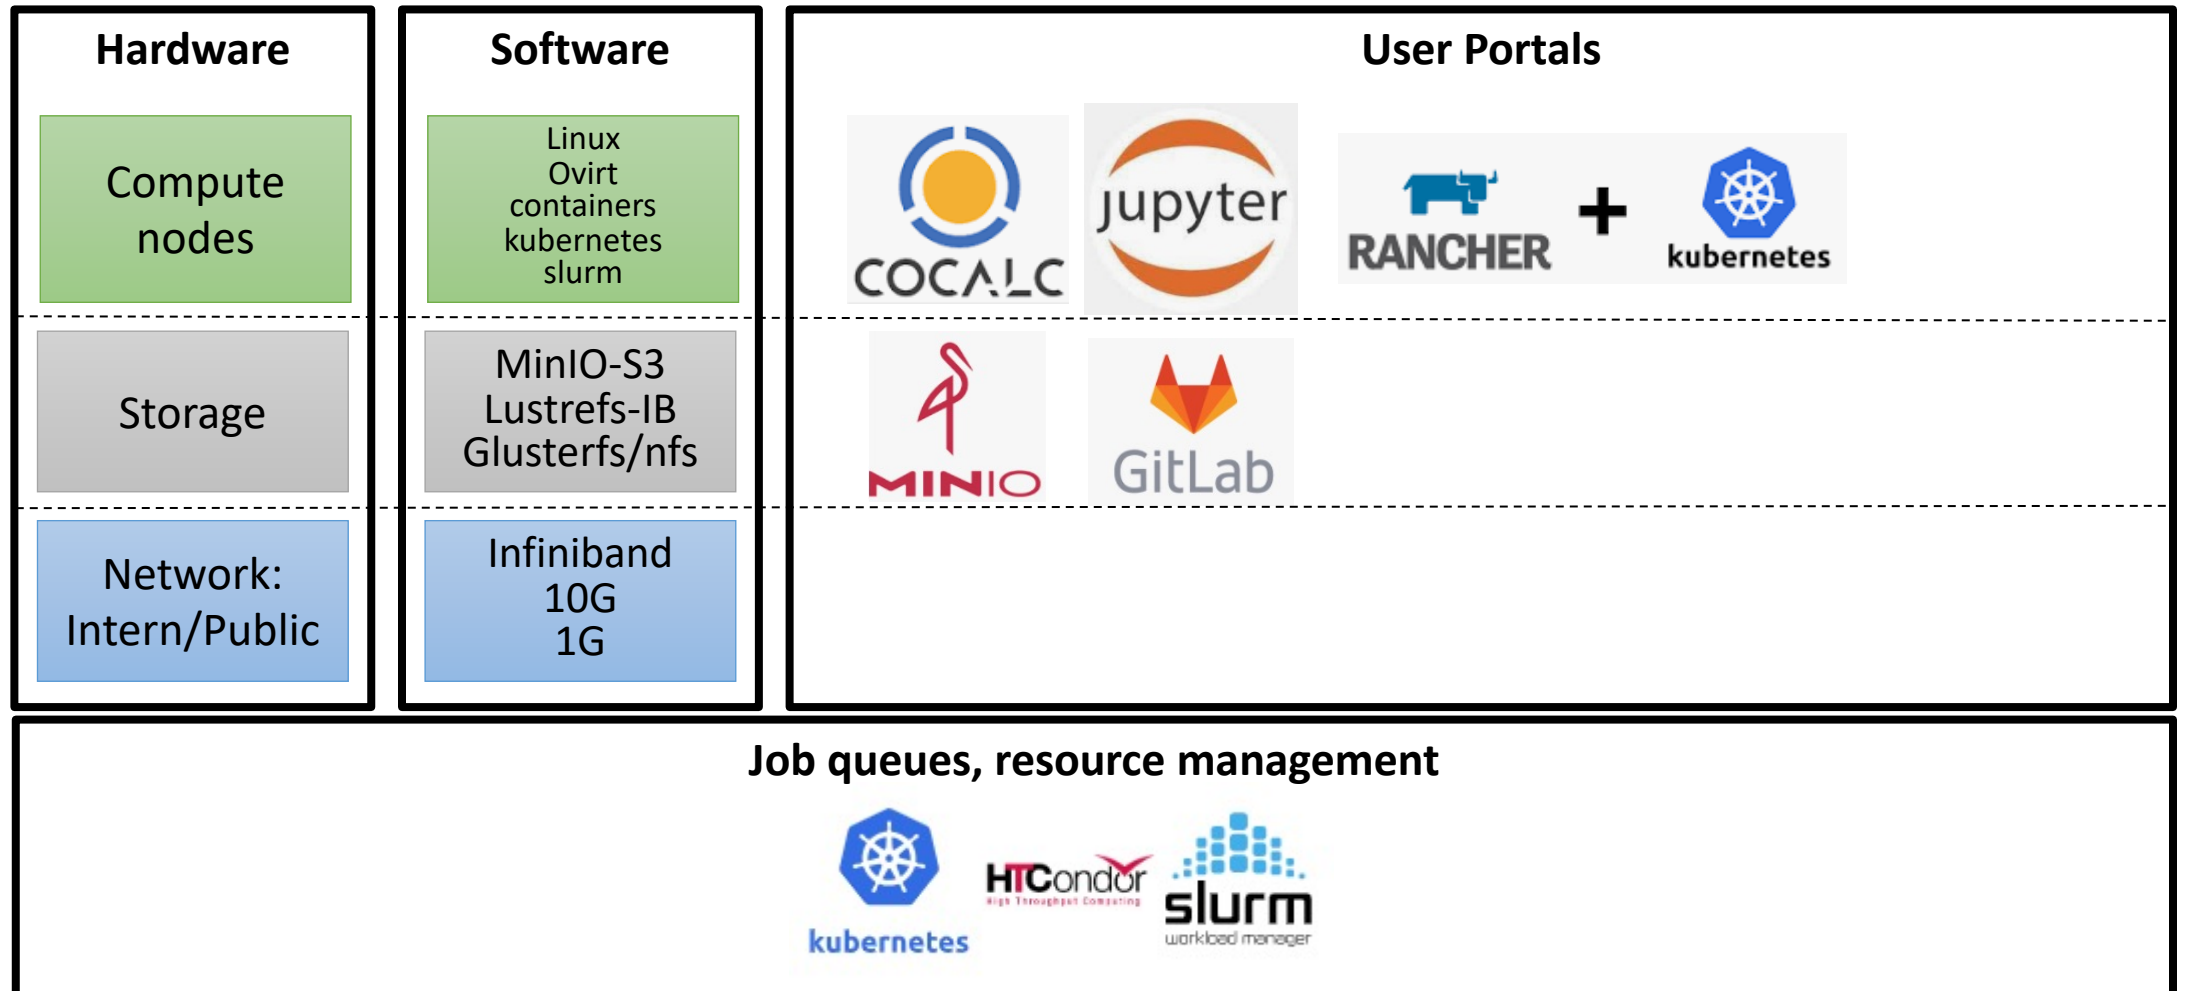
Hardware

Compute nodes

Storage

Network: Intern/Public

Software

Linux
Ovirt
containers
kubernetes
slurm

MinIO-S3
Lustrefs-IB
Glusterfs/nfs

Infiniband
10G
1G

User Portals

COCALC

jupyter

RANCHER + kubernetes

MINIO

GitLab

Job queues, resource management

kubernetes

HTCondor
High Throughput Computing

slurm
workload manager